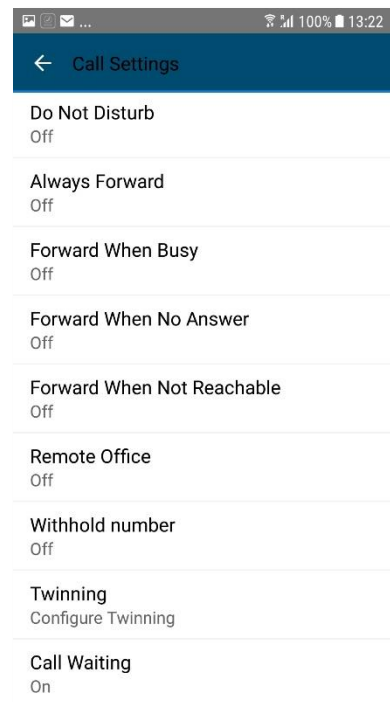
100% 13:22

Call Settings

Do Not Disturb
Off

Always Forward
Off

Forward When Busy
Off

Forward When No Answer
Off

Forward When Not Reachable
Off

Remote Office
Off

Withhold number
Off

Twinning
Configure Twinning

Call Waiting
On